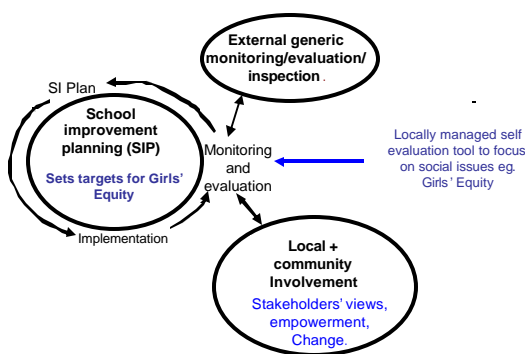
External generic monitoring/evaluation/ inspection.

SI Plan

School improvement planning (SIP)

Sets targets for Girls' Equity

Monitoring and evaluation

Implementation

Locally managed self evaluation tool to focus on social issues eg. Girls' Equity

Local + community Involvement

Stakeholders' views, empowerment, Change.